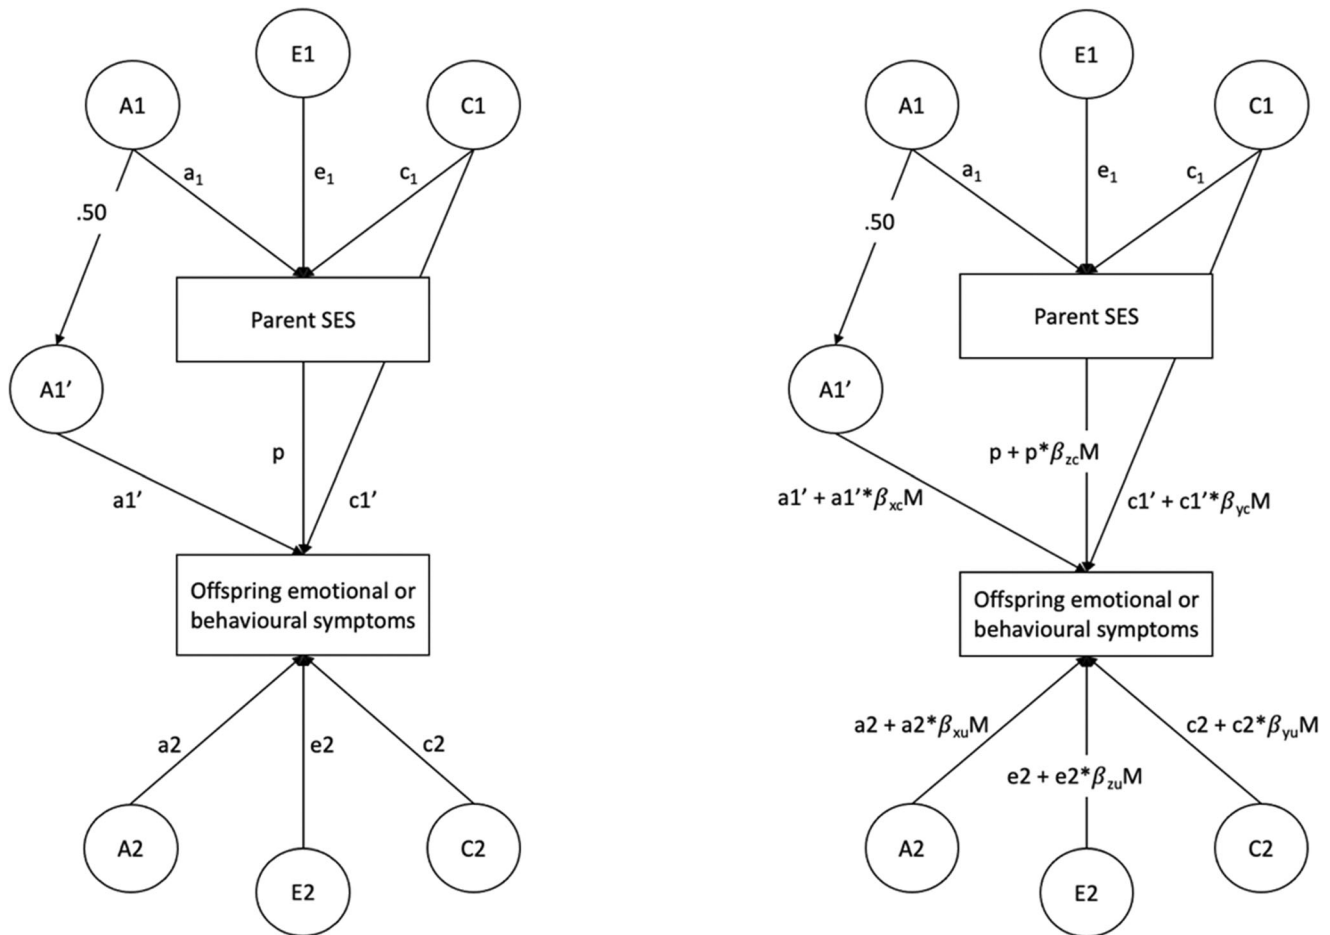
E1

A1

C1

$a_1$

$e_1$

$c_1$

.50

Parent SES

A1'

p

a1'

c1'

Offspring emotional or behavioural symptoms

a2

e2

c2

A2

E2

C2

E1

A1

C1

$a_1$

$e_1$

$c_1$

.50

Parent SES

A1'

p + p*$\beta_{zc}$M

a1' + a1'*$\beta_{xc}$M

c1' + c1'*$\beta_{yc}$M

Offspring emotional or behavioural symptoms

a2 + a2*$\beta_{xu}$M

e2 + e2*$\beta_{zu}$M

c2 + c2*$\beta_{yu}$M

A2

E2

C2